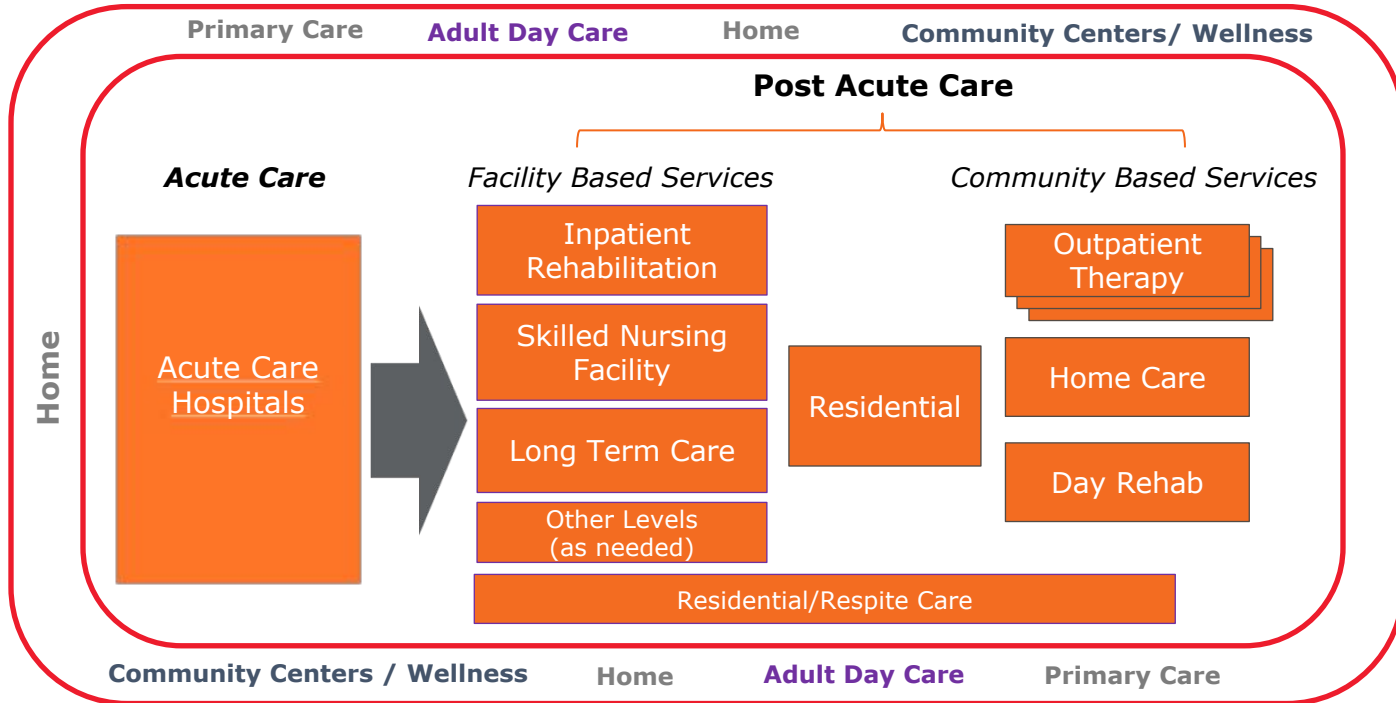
Primary Care Adult Day Care Home Community Centers/ Wellness

Home

Post Acute Care

Acute Care

Facility Based Services

Community Based Services

Acute Care Hospitals

Inpatient Rehabilitation

Skilled Nursing Facility

Long Term Care

Other Levels (as needed)

Residential

Outpatient Therapy

Home Care

Day Rehab

Residential/Respite Care

Community Centers / Wellness Home Adult Day Care Primary Care